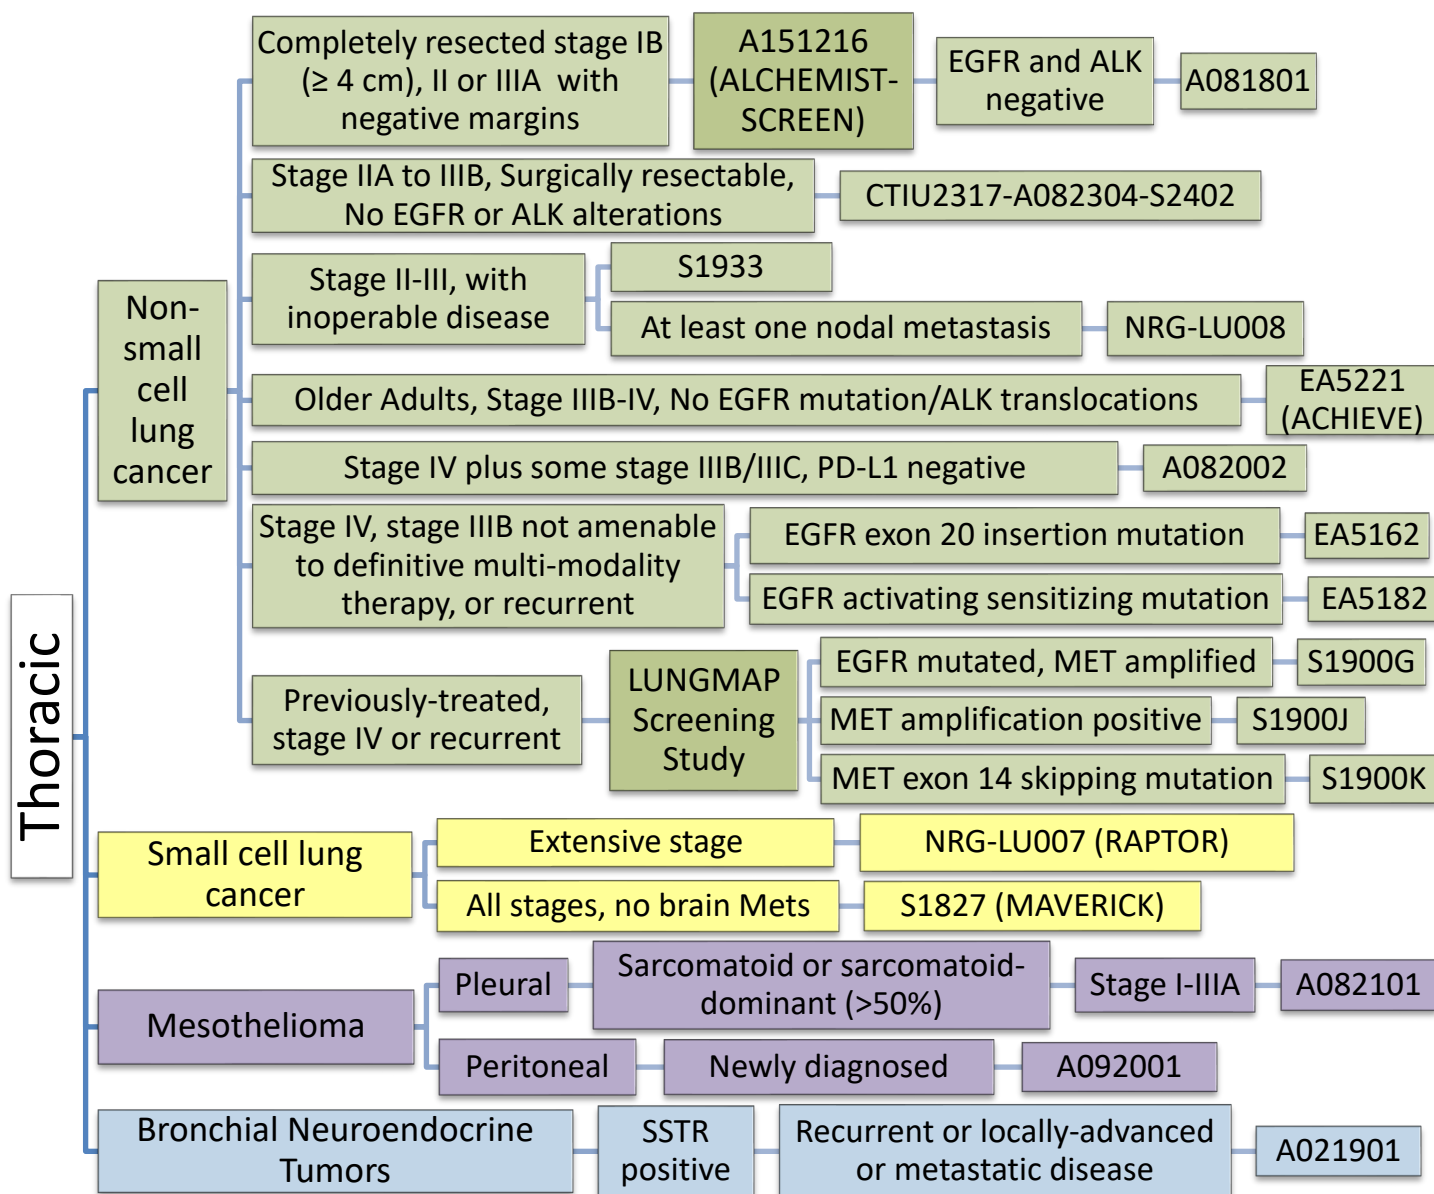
Thoracic

Non-small cell lung cancer

Completely resected stage IB (≥ 4 cm), II or IIIA with negative margins

A151216 (ALCHEMIST-SCREEN)

EGFR and ALK negative

A081801

Stage IIA to IIIB, Surgically resectable, No EGFR or ALK alterations

CTIU2317-A082304-S2402

Stage II-III, with inoperable disease

S1933

At least one nodal metastasis

NRG-LU008

Older Adults, Stage IIIB-IV, No EGFR mutation/ALK translocations

EA5221 (ACHIEVE)

Stage IV plus some stage IIIB/IIIC, PD-L1 negative

A082002

Stage IV, stage IIIB not amenable to definitive multi-modality therapy, or recurrent

EGFR exon 20 insertion mutation

EA5162

EGFR activating sensitizing mutation

EA5182

Previously-treated, stage IV or recurrent

LUNGMAP Screening Study

EGFR mutated, MET amplified

S1900G

MET amplification positive

S1900J

MET exon 14 skipping mutation

S1900K

Small cell lung cancer

Extensive stage

NRG-LU007 (RAPTOR)

All stages, no brain Mets

S1827 (MAVERICK)

Mesothelioma

Pleural

Sarcomatoid or sarcomatoid-dominant (>50%)

Stage I-IIIA

A082101

Peritoneal

Newly diagnosed

A092001

Bronchial Neuroendocrine Tumors

SSTR positive

Recurrent or locally-advanced or metastatic disease

A021901